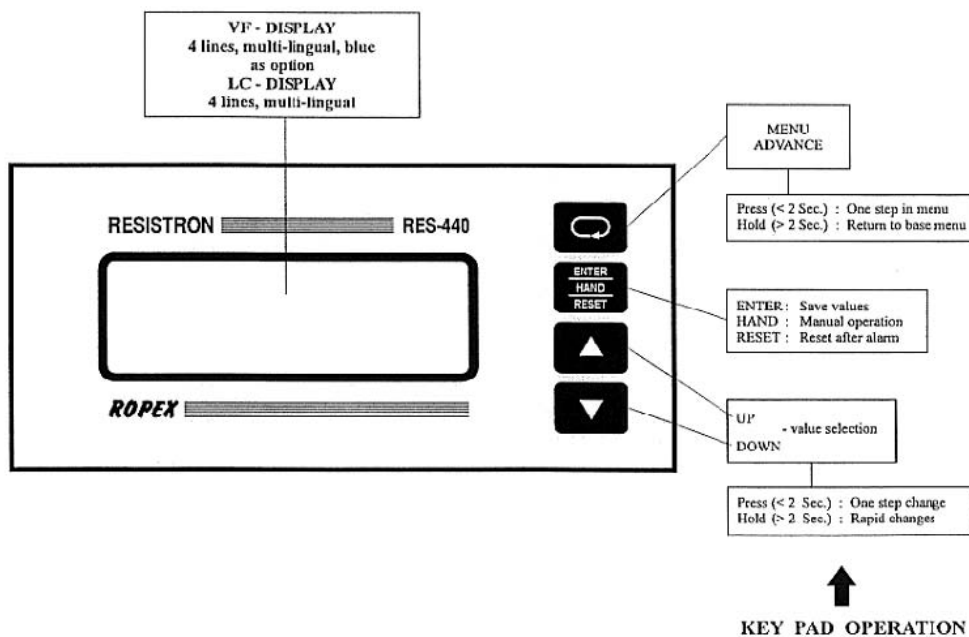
VF - DISPLAY
4 lines, multi-lingual, blue
as option
LC - DISPLAY
4 lines, multi-lingual

MENU
ADVANCE

Press (< 2 Sec.) : One step in menu
Hold (> 2 Sec.) : Return to base menu

RESISTRON RES-440

ENTER
HAND
RESET

ENTER : Save values
HAND : Manual operation
RESET : Reset after alarm

ROPEX

UP
- value selection
DOWN

Press (< 2 Sec.) : One step change
Hold (> 2 Sec.) : Rapid changes

KEY PAD OPERATION